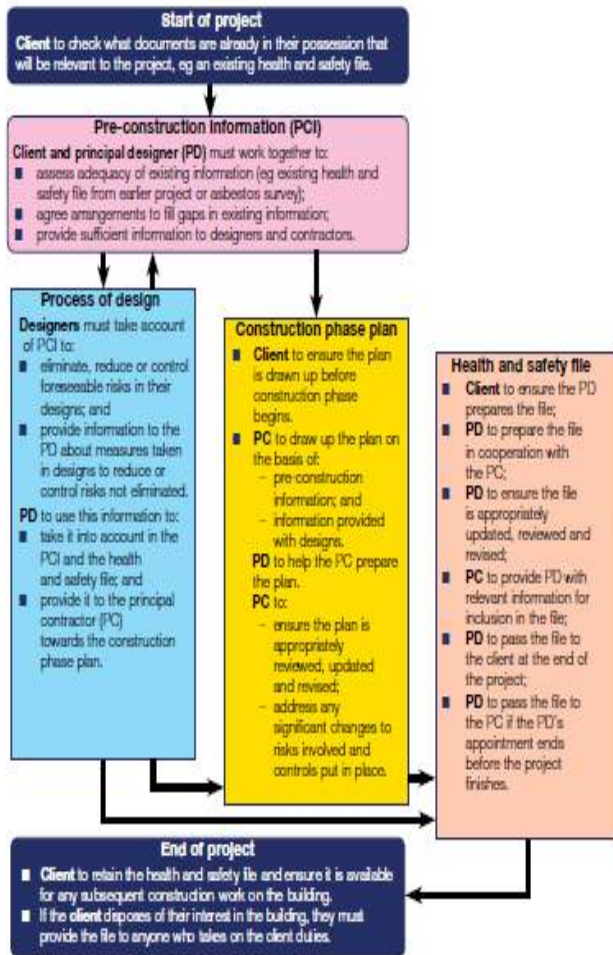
Start of project

Client to check what documents are already in their possession that will be relevant to the project, eg an existing health and safety file.

Pre-construction information (PCI)

Client and principal designer (PD) must work together to:

- assess adequacy of existing information (eg existing health and safety file from earlier project or asbestos survey);
- agree arrangements to fill gaps in existing information;
- provide sufficient information to designers and contractors.

Process of design

Designers must take account of PCI to:

- eliminate, reduce or control foreseeable risks in their designs; and
- provide information to the PD about measures taken in designs to reduce or control risks not eliminated.

PD to use this information to:

- take it into account in the PCI and the health and safety file; and
- provide it to the principal contractor (PC) towards the construction phase plan.

Construction phase plan

- Client to ensure the plan is drawn up before construction phase begins.
- PC to draw up the plan on the basis of:
  - pre-construction information; and
  - information provided with designs.

PD to help the PC prepare the plan.

PC to:

- ensure the plan is appropriately reviewed, updated and revised;
- address any significant changes to risks involved and controls put in place.

Health and safety file

- Client to ensure the PD prepares the file;
- PD to prepare the file in cooperation with the PC;
- PD to ensure the file is appropriately updated, reviewed and revised;
- PC to provide PD with relevant information for inclusion in the file;
- PD to pass the file to the client at the end of the project;
- PD to pass the file to the PC if the PD's appointment ends before the project finishes.

End of project

- Client to retain the health and safety file and ensure it is available for any subsequent construction work on the building.
- If the client disposes of their interest in the building, they must provide the file to anyone who takes on the client duties.